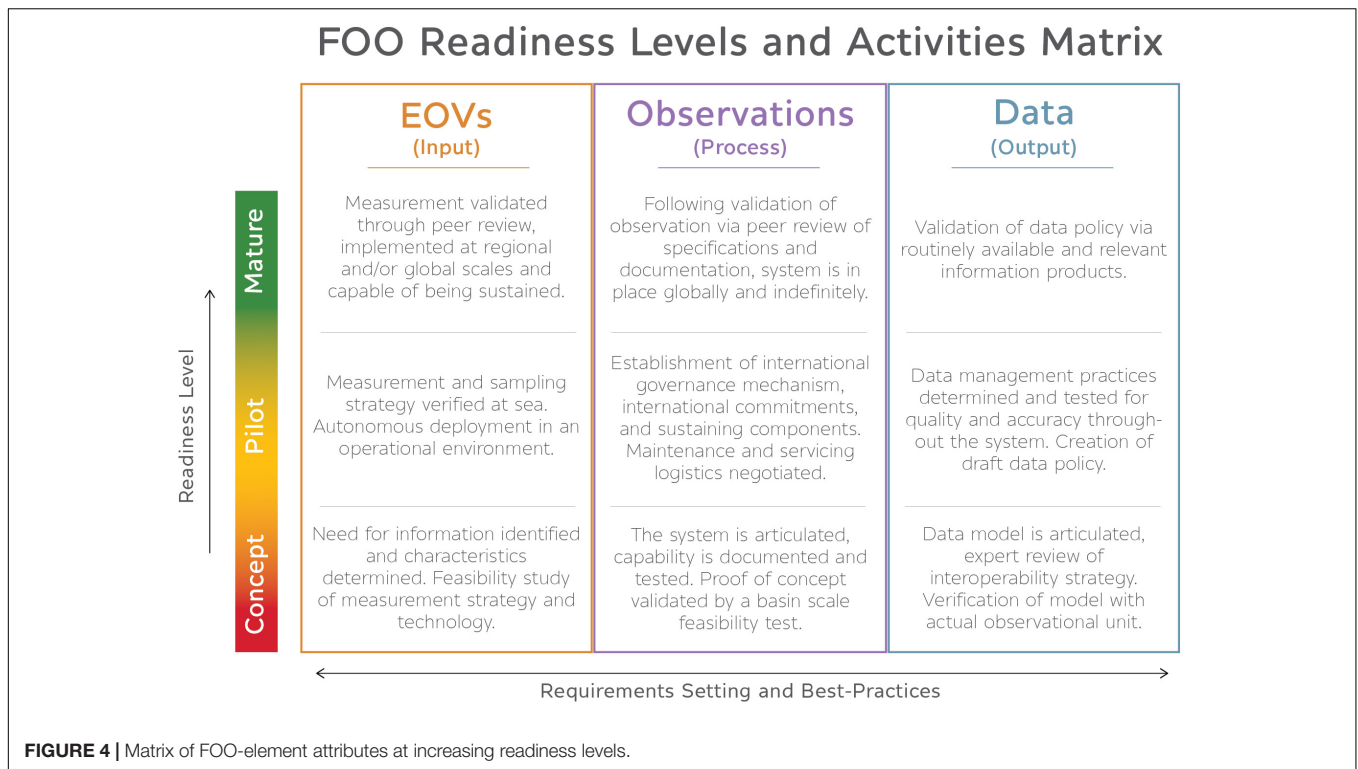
FOO Readiness Levels and Activities Matrix

Readiness Level

| | EOVs (Input) | Observations (Process) | Data (Output) |
|---|---|---|---|
| Mature | Measurement validated through peer review, implemented at regional and/or global scales and capable of being sustained. | Following validation of observation via peer review of specifications and documentation, system is in place globally and indefinitely. | Validation of data policy via routinely available and relevant information products. |
| Pilot | Measurement and sampling strategy verified at sea. Autonomous deployment in an operational environment. | Establishment of international governance mechanism, international commitments, and sustaining components. Maintenance and servicing logistics negotiated. | Data management practices determined and tested for quality and accuracy throughout the system. Creation of draft data policy. |
| Concept | Need for information identified and characteristics determined. Feasibility study of measurement strategy and technology. | The system is articulated, capability is documented and tested. Proof of concept validated by a basin scale feasibility test. | Data model is articulated, expert review of interoperability strategy. Verification of model with actual observational unit. |

Requirements Setting and Best-Practices

FIGURE 4 | Matrix of FOO-element attributes at increasing readiness levels.